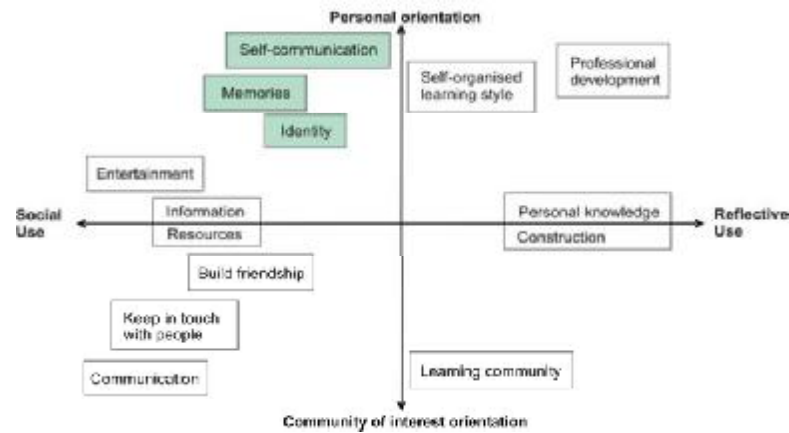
Personal orientation

Self-communication

Memories

Identity

Self-organised learning style

Professional development

Entertainment

Social Use

Information Resources

Personal knowledge Construction

Reflective Use

Build friendship

Keep in touch with people

Communication

Learning community

Community of interest orientation